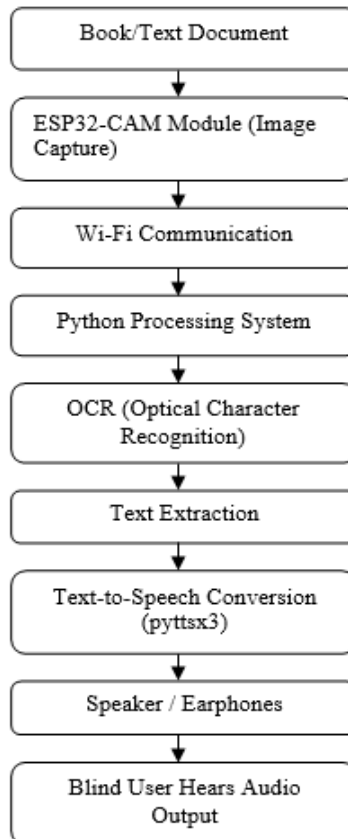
Book/Text Document

ESP32-CAM Module (Image Capture)

Wi-Fi Communication

Python Processing System

OCR (Optical Character Recognition)

Text Extraction

Text-to-Speech Conversion (pyttsx3)

Speaker / Earphones

Blind User Hears Audio Output